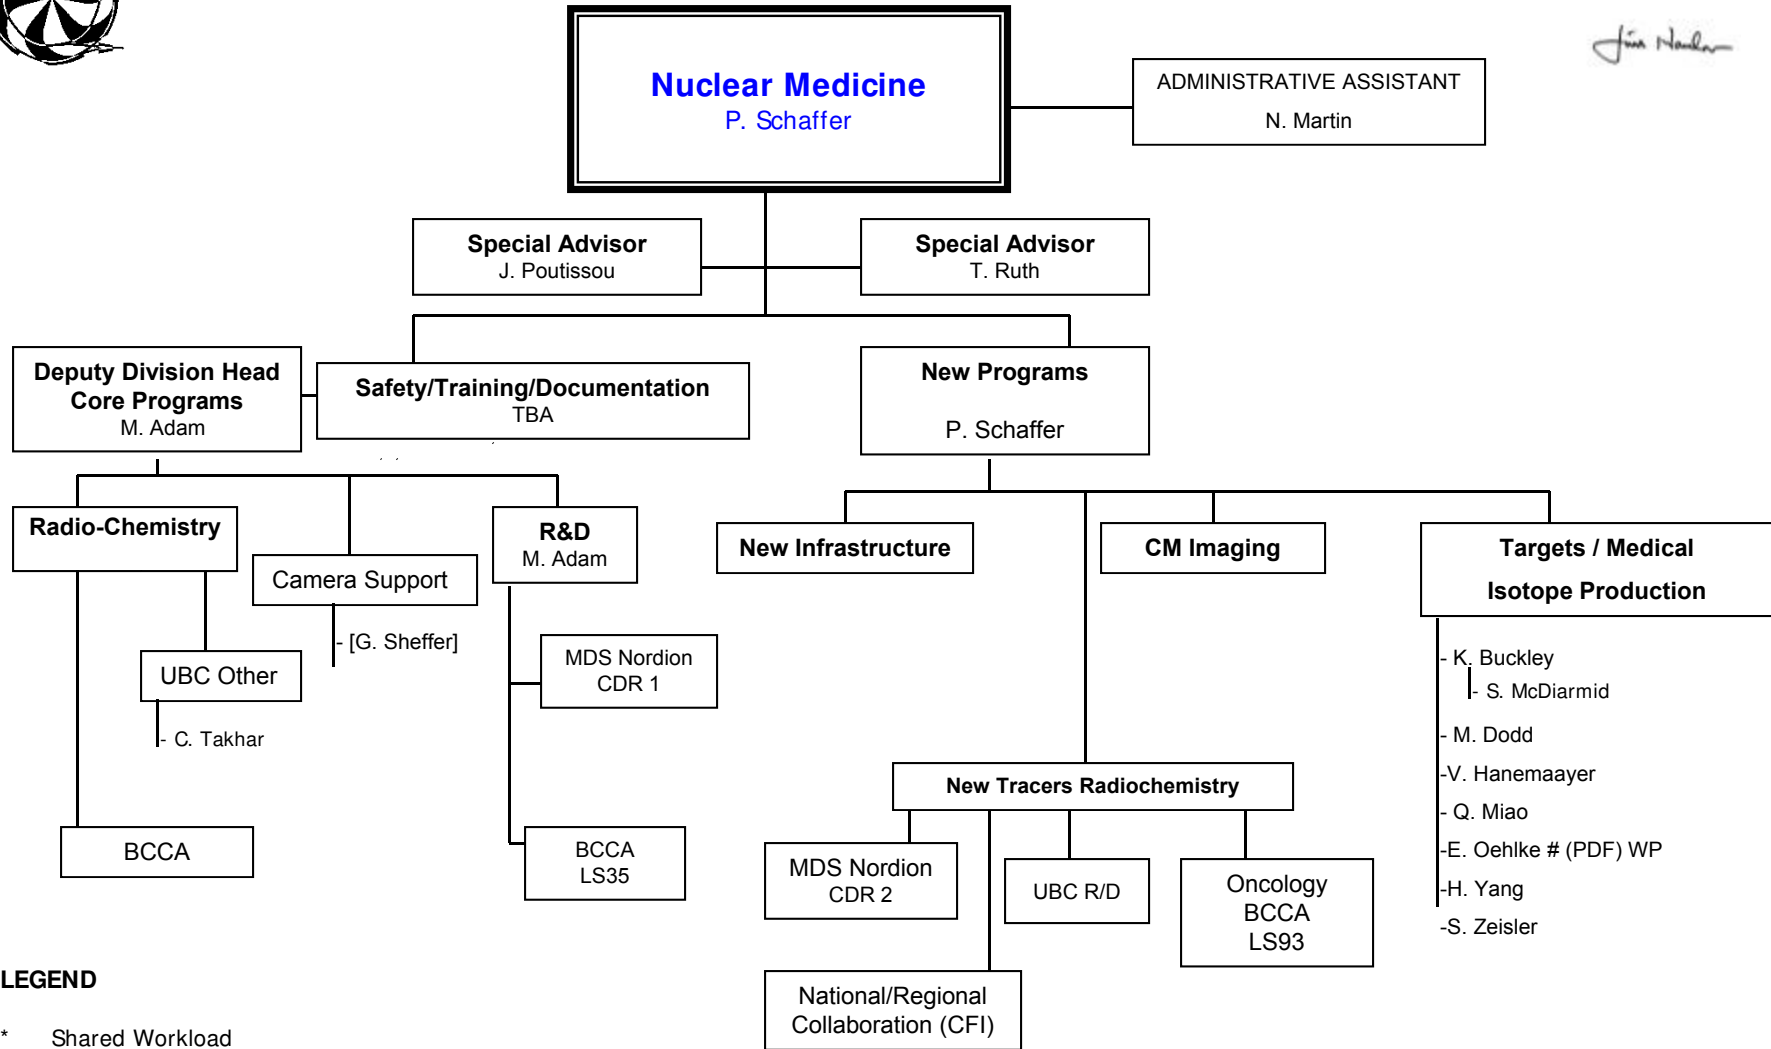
Nuclear Medicine
P. Schaffer

ADMINISTRATIVE ASSISTANT
N. Martin

Special Advisor
J. Poutissou

Special Advisor
T. Ruth

Deputy Division Head
Core Programs
M. Adam

Safety/Training/Documentation
TBA

New Programs
P. Schaffer

Radio-Chemistry

Camera Support
- [G. Sheffer]

R&D
M. Adam

UBC Other
- C. Takhar

MDS Nordion
CDR 1

BCCA

BCCA
LS35

New Infrastructure

CM Imaging

Targets / Medical
Isotope Production

- K. Buckley
- S. McDiarmid
- M. Dodd
-V. Hanemaayer
- Q. Miao
-E. Oehlke # (PDF) WP
-H. Yang
-S. Zeisler

New Tracers Radiochemistry

MDS Nordion
CDR 2

UBC R/D

Oncology
BCCA
LS93

National/Regional
Collaboration (CFI)

LEGEND
* Shared Workload